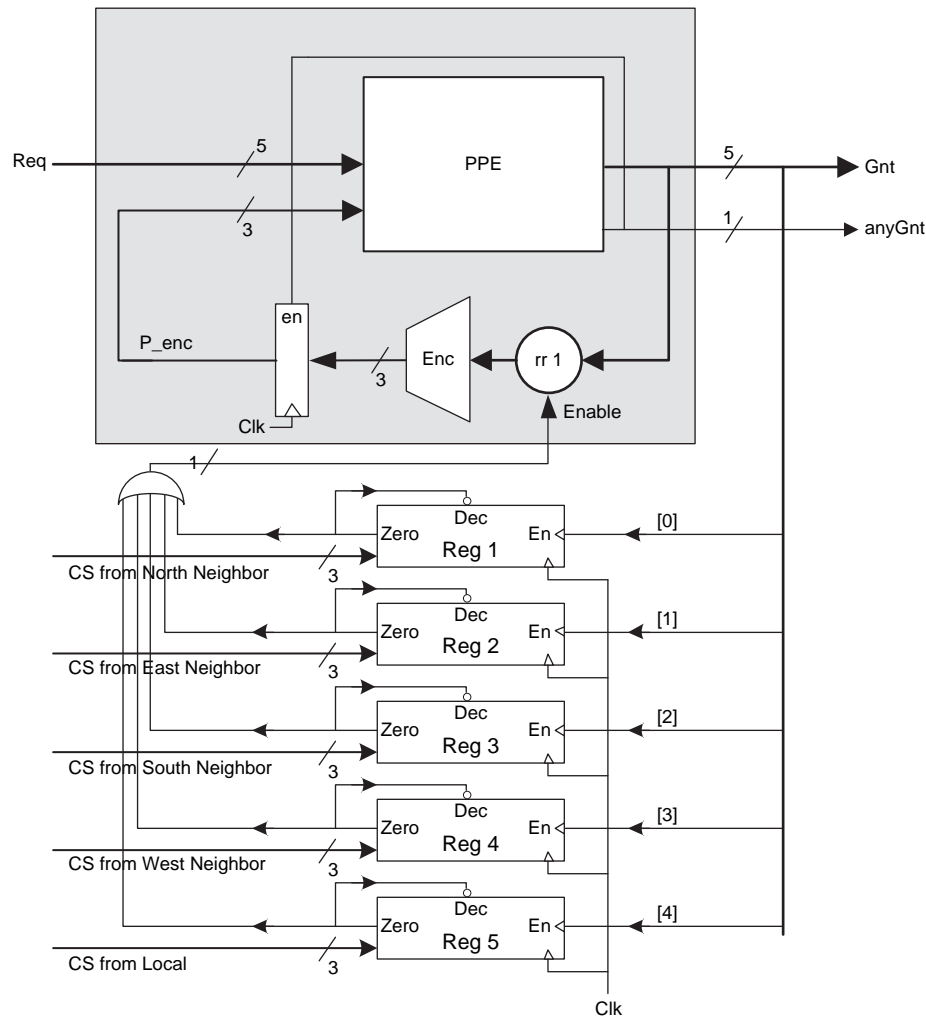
Req
5
PPE
5
Gnt
3
1
anyGnt
en
P_enc
Enc
rr 1
3
Clk
Enable
1
Dec
Zero
Reg 1
En
[0]
CS from North Neighbor
3
Dec
Zero
Reg 2
En
[1]
CS from East Neighbor
3
Dec
Zero
Reg 3
En
[2]
CS from South Neighbor
3
Dec
Zero
Reg 4
En
[3]
CS from West Neighbor
3
Dec
Zero
Reg 5
En
[4]
CS from Local
3
Clk